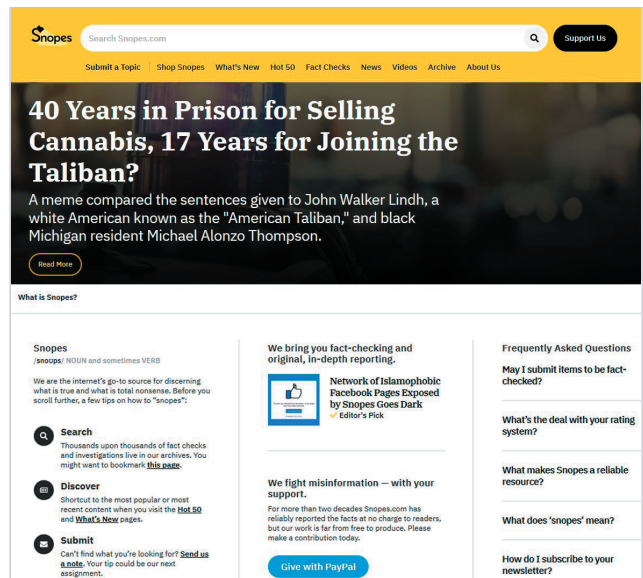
Snopes

Search Snopes.com

Support Us

Submit a Topic | Shop Snopes What's New Hot 50 Fact Checks News Videos Archive About Us

40 Years in Prison for Selling Cannabis, 17 Years for Joining the Taliban?

A meme compared the sentences given to John Walker Lindh, a white American known as the "American Taliban," and black Michigan resident Michael Alonzo Thompson.

Read More

What is Snopes?

Snopes
/snoops/ NOUN and sometimes VERB

We are the internet's go-to source for discerning what is true and what is total nonsense. Before you scroll further, a few tips on how to "snopes":

Search
Thousands upon thousands of fact checks and investigations live in our archives. You might want to bookmark this page.

Discover
Shortcut to the most popular or most recent content when you visit the Hot 50 and What's New pages.

Submit
Can't find what you're looking for? Send us a note. Your tip could be our next assignment.

We bring you fact-checking and original, in-depth reporting.

Network of Islamophobic Facebook Pages Exposed by Snopes Goes Dark
Editor's Pick

We fight misinformation — with your support.

For more than two decades Snopes.com has reliably reported the facts at no charge to readers, but our work is far from free to produce. Please make a contribution today.

Give with PayPal

Frequently Asked Questions

May I submit items to be fact-checked?

What's the deal with your rating system?

What makes Snopes a reliable resource?

What does 'snopes' mean?

How do I subscribe to your newsletter?